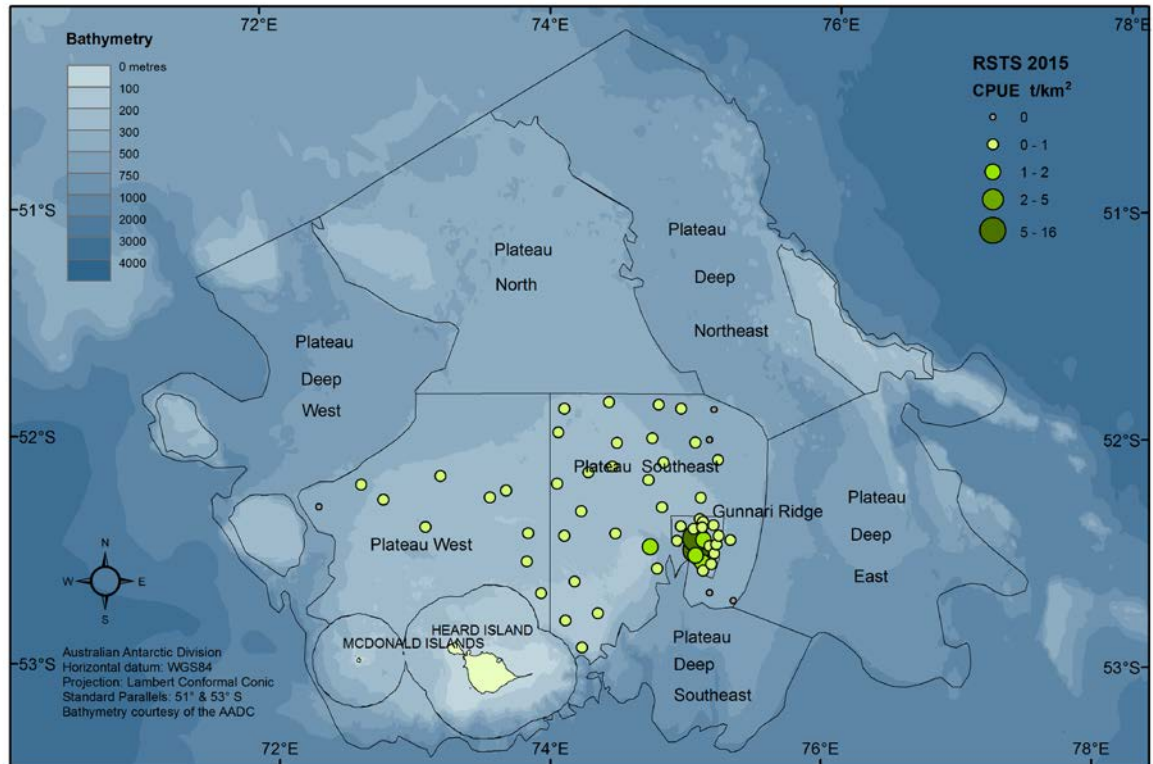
72°E
74°E
76°E
78°E

Bathymetry
0 metres
100
200
300
500
750
1000
2000
3000
4000

RSTS 2015
CPUE t/km$^2$
0
0 - 1
1 - 2
2 - 5
5 - 16

-51°S
51°S
-52°S
52°S
-53°S
53°S

Plateau North

Plateau Deep Northeast

Plateau Deep West

Plateau Southeast

Gunnari Ridge

Plateau Deep East

Plateau West

HEARD ISLAND
MCDONALD ISLANDS

Plateau Deep Southeast

N
W
E
S

Australian Antarctic Division
Horizontal datum: WGS84
Projection: Lambert Conformal Conic
Standard Parallels: 51° & 53° S
Bathymetry courtesy of the AADC

72°E
74°E
76°E
78°E